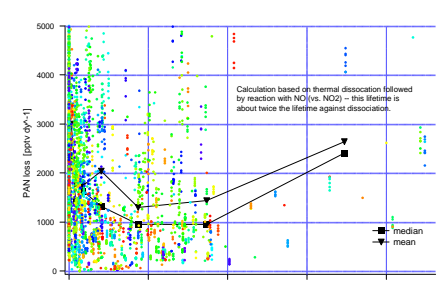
5000
4000
3000
2000
1000
0
PAN loss [pptv dy^-1]
Calculation based on thermal dissocation followed by reaction with NO (vs. NO2) – this lifetime is about twice the lifetime against dissociation.
median
mean